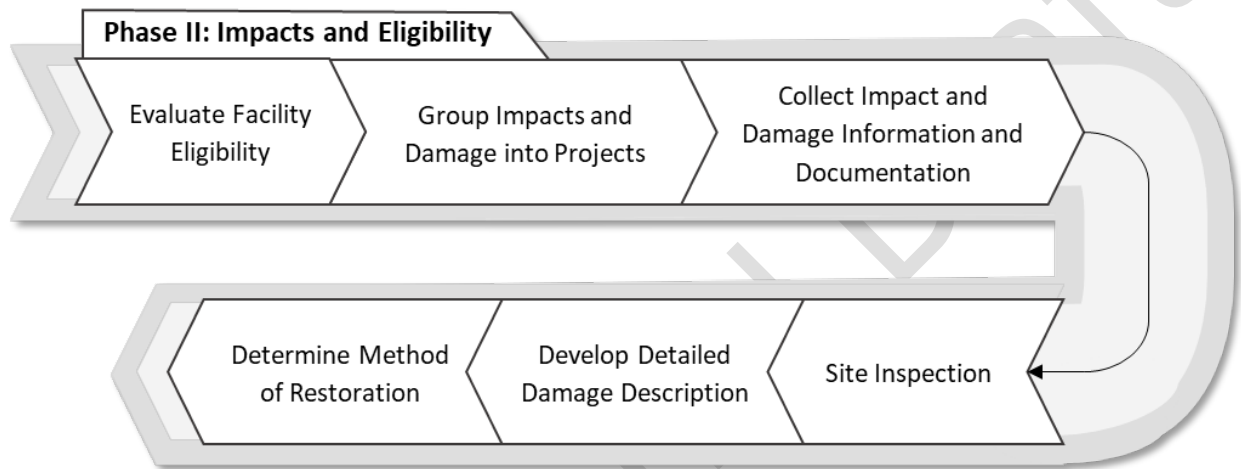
Phase II: Impacts and Eligibility

Evaluate Facility Eligibility

Group Impacts and Damage into Projects

Collect Impact and Damage Information and Documentation

Site Inspection

Develop Detailed Damage Description

Determine Method of Restoration